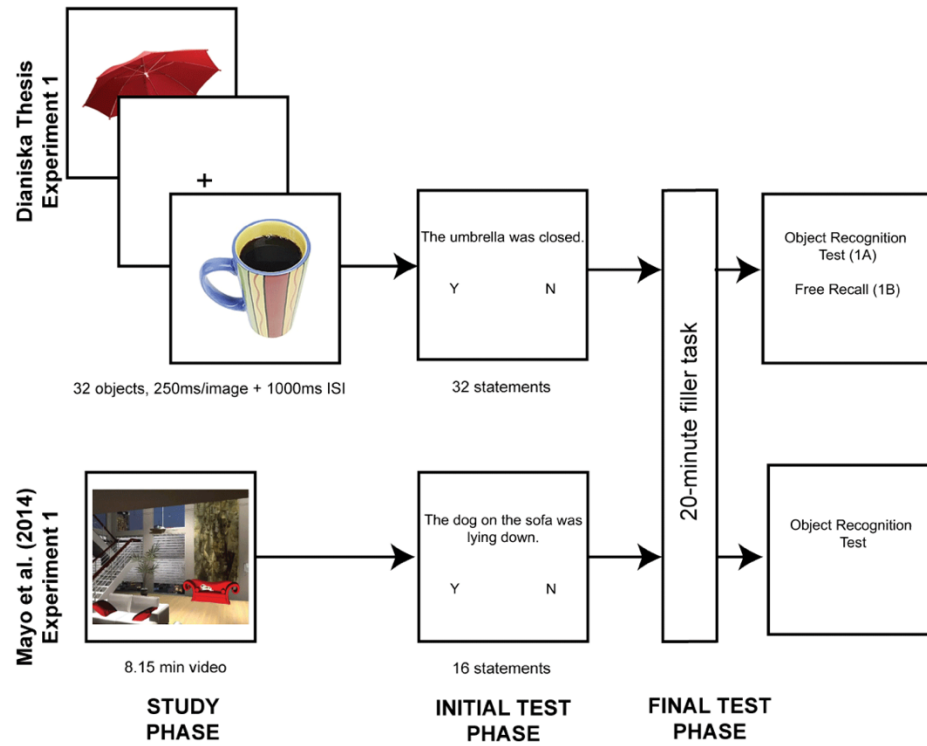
Dianiska Thesis
Experiment 1

+

The umbrella was closed.

Y N

Object Recognition Test (1A)

Free Recall (1B)

32 objects, 250ms/image + 1000ms ISI

32 statements

20-minute filler task

Mayo et al. (2014)
Experiment 1

The dog on the sofa was lying down.

Y N

Object Recognition Test

8.15 min video

16 statements

STUDY PHASE

INITIAL TEST PHASE

FINAL TEST PHASE